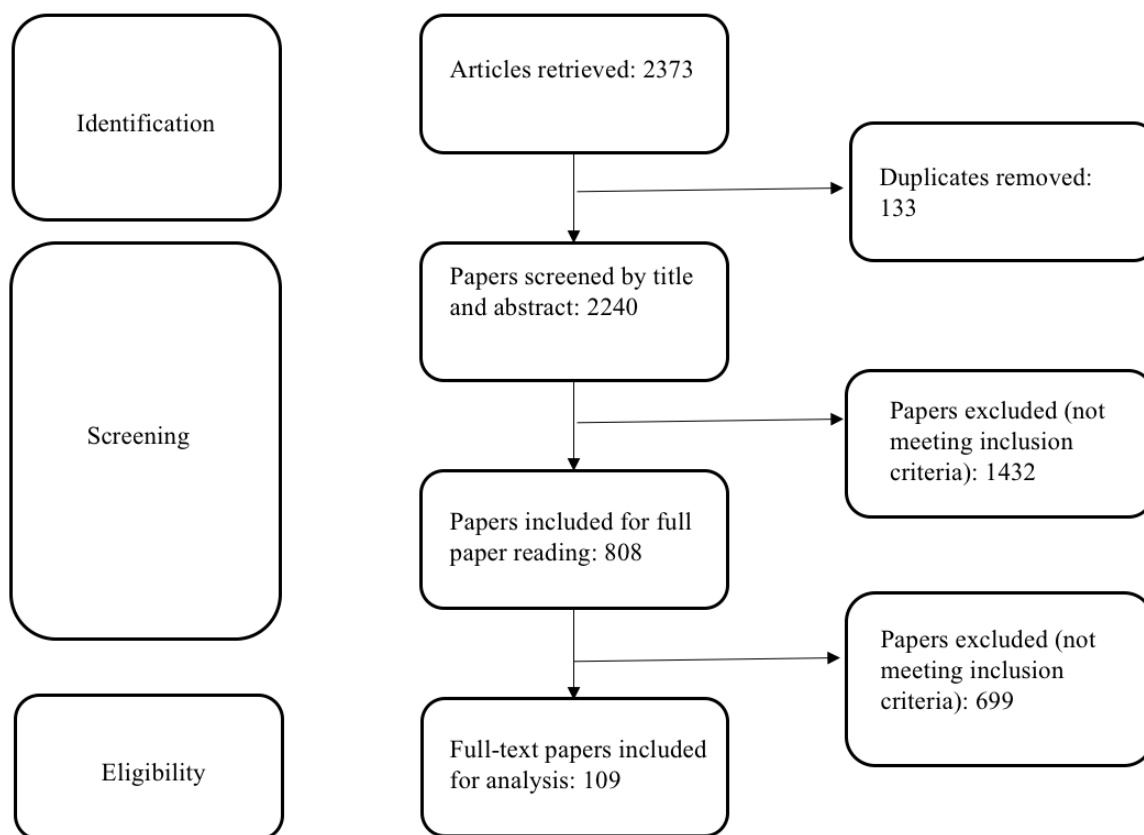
Identification

Articles retrieved: 2373

Duplicates removed: 133

Screening

Papers screened by title and abstract: 2240

Papers excluded (not meeting inclusion criteria): 1432

Papers included for full paper reading: 808

Papers excluded (not meeting inclusion criteria): 699

Eligibility

Full-text papers included for analysis: 109